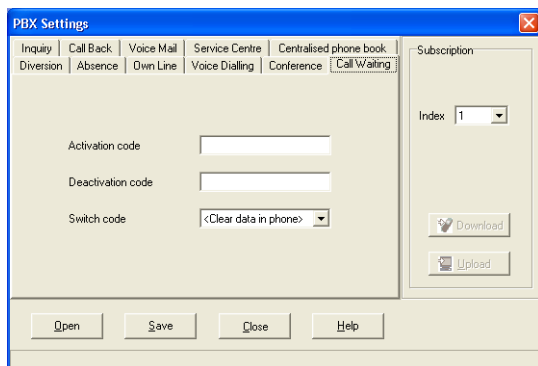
PBX Settings

Inquiry | Call Back | Voice Mail | Service Centre | Centralised phone book
Diversion | Absence | Own Line | Voice Dialling | Conference | Call Waiting

Activation code

Deactivation code

Switch code <Clear data in phone>

Subscription

Index 1

Download

Upload

Open Save Close Help